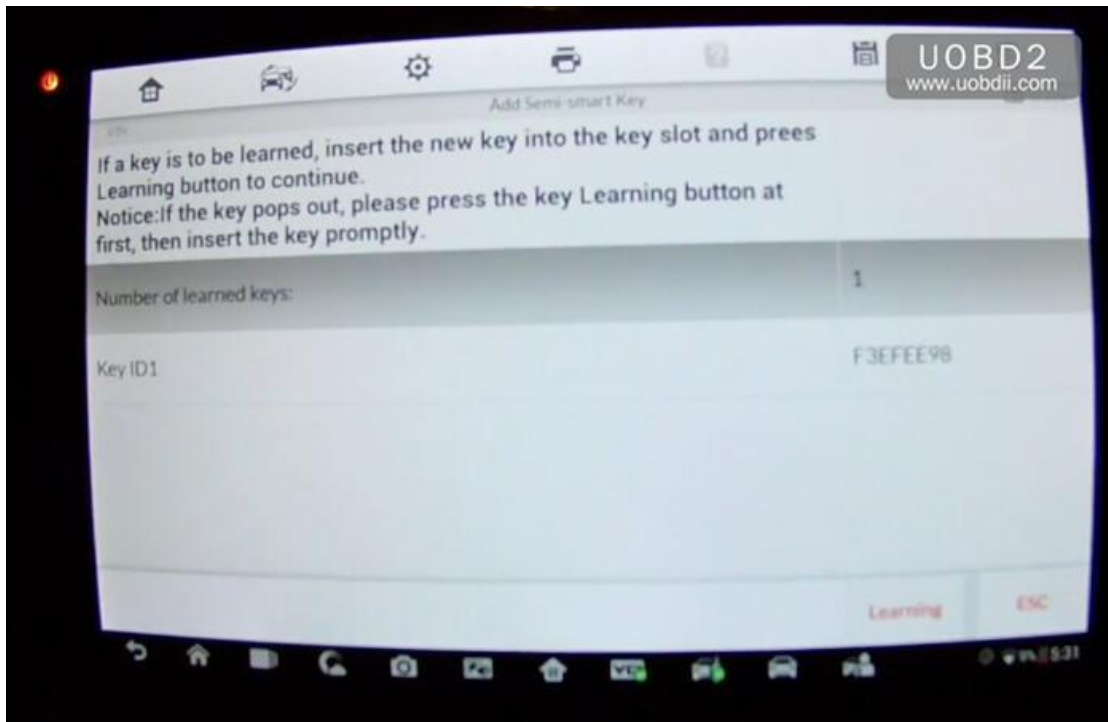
UOBD2
www.uobdii.com

Add Semi-smart Key

VIN

If a key is to be learned, insert the new key into the key slot and prees Learning button to continue.
Notice:If the key pops out, please press the key Learning button at first, then insert the key promptly.

| Number of learned keys: | 1 |
|---|---|
| Key ID1 | F3EFEE98 |

Learning ESC

5:31